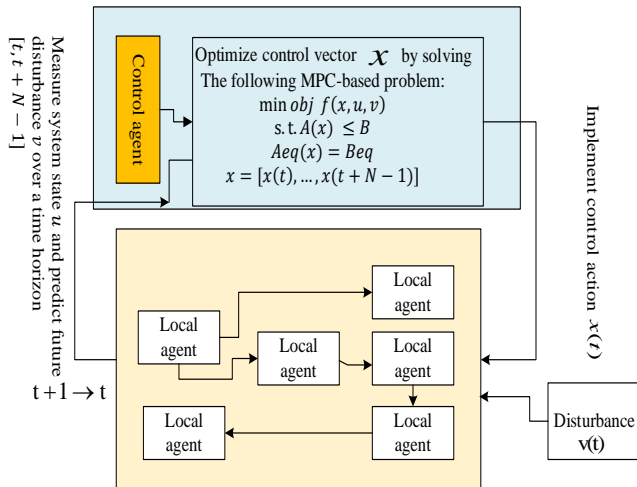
Measure system state $u$ and predict future disturbance $v$ over a time horizon $[t, t+N-1]$

Control agent

Optimize control vector $\boldsymbol{x}$ by solving
The following MPC-based problem:
$\min obj\ f(x,u,v)$
$\text{s.t.}\ A(x) \leq B$
$Aeq(x) = Beq$
$x = [x(t), \ldots, x(t+N-1)]$

Implement control action $x(t)$

Local agent

Local agent

Local agent

Local agent

Local agent

Local agent

$t+1 \rightarrow t$

Disturbance $\mathbf{v(t)}$